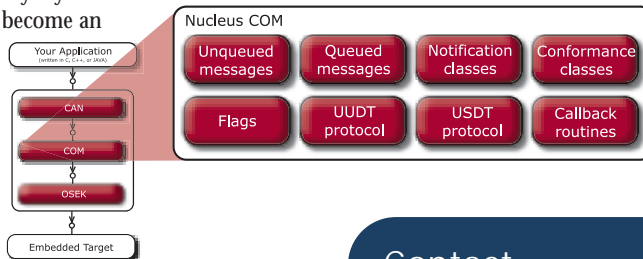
become an

Your Application
(written in C, C++, or JAVA)

CAN

COM

OSEK

Embedded Target

Nucleus COM

Unqueued messages

Queued messages

Notification classes

Conformance classes

Flags

UUDT protocol

USDT protocol

Callback routines

Contact